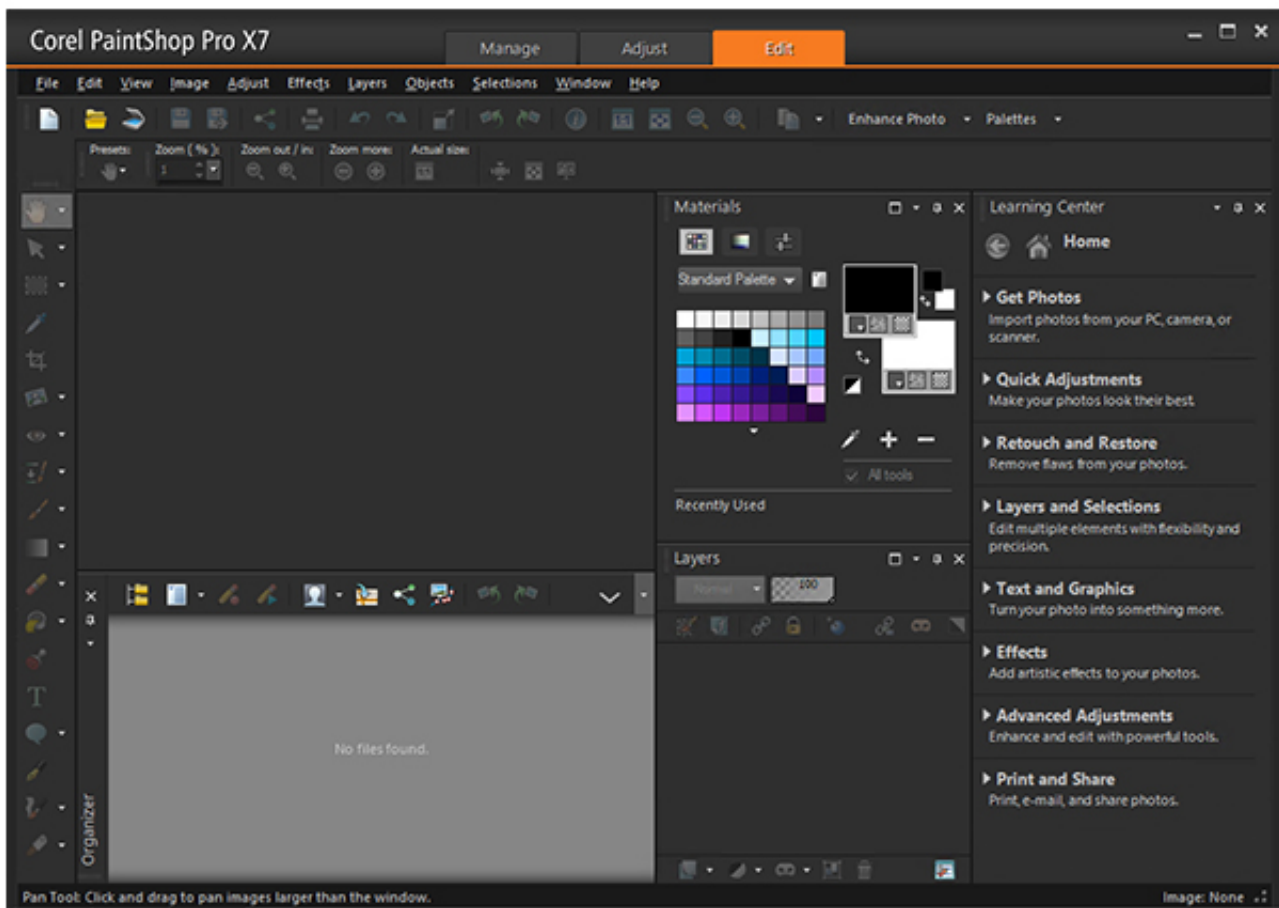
Corel PaintShop Pro X7

Manage Adjust Edit

File Edit View Image Adjust Effects Layers Objects Selections Window Help

Enhance Photo Palettes

Presets: Zoom ( % ): Zoom out / in: Zoom more: Actual size:

Materials

Standard Palette

All tools

Recently Used

Layers

100

Learning Center

Home

Get Photos
Import photos from your PC, camera, or scanner.

Quick Adjustments
Make your photos look their best.

Retouch and Restore
Remove flaws from your photos.

Layers and Selections
Edit multiple elements with flexibility and precision.

Text and Graphics
Turn your photo into something more.

Effects
Add artistic effects to your photos.

Advanced Adjustments
Enhance and edit with powerful tools.

Print and Share
Print, e-mail, and share photos.

No files found.

Organizer

Pan Tool: Click and drag to pan images larger than the window.

Image: None